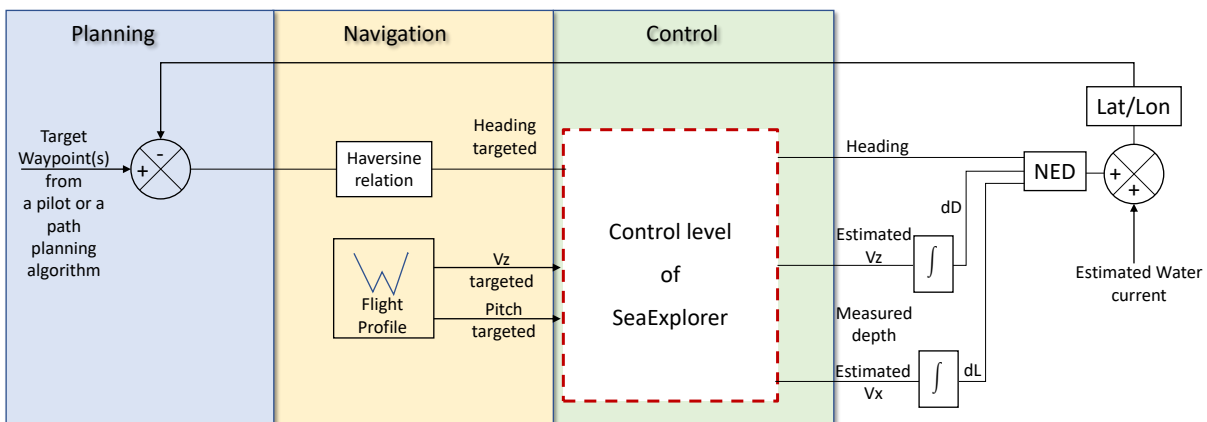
Planning

Navigation

Control

Target Waypoint(s) from a pilot or a path planning algorithm

-

+

Haversine relation

Heading targeted

Flight Profile

Vz targeted

Pitch targeted

Control level of SeaExplorer

Heading

Estimated Vz

Measured depth

Estimated Vx

$\int$

$\int$

dD

dL

NED

Lat/Lon

+

+

Estimated Water current